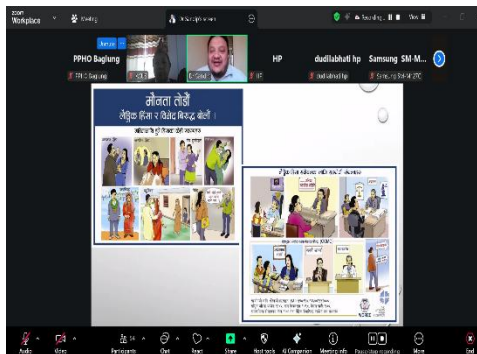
zoom Workplace
Meeting
PPHO Baglung
HP
dudilabhati hp
Samsung SM-M...
मौनता तोडौं
लैंगिक हिंसा र विभेद विरुद्ध बोलौं
Audio
Video
Participants
Chat
React
Share
Host tools
AI Companion
Meeting info
Pause/stop recording
More
End